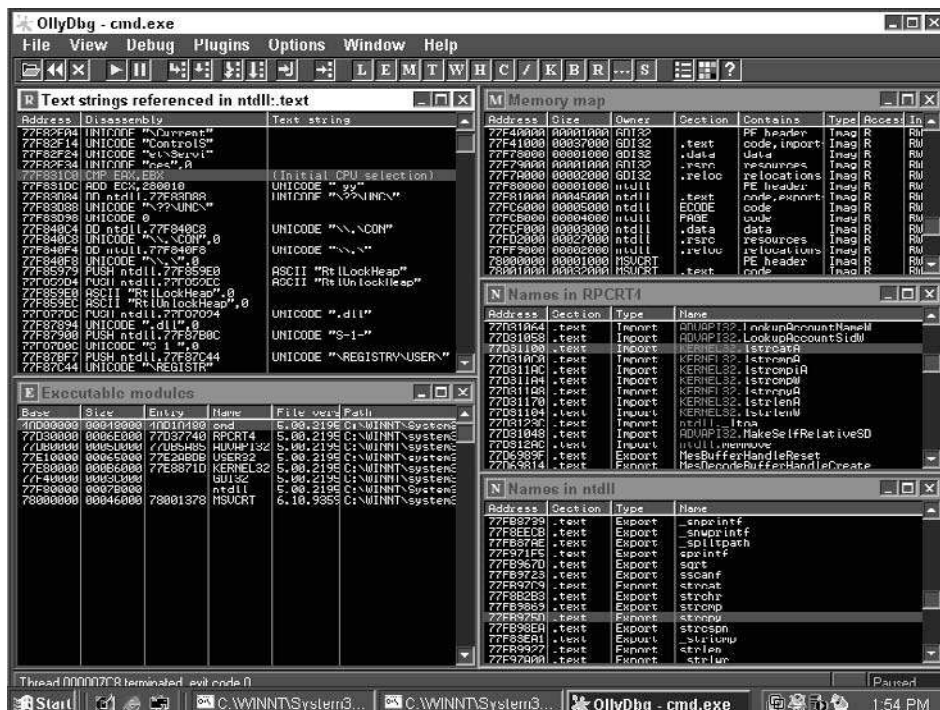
OllyDbg - cmd.exe

File View Debug Plugins Options Window Help

L E M T W H C / K B R ... S

R Text strings referenced in ntdll:.text

| Address | Disassembly | Text string |
|---|---|---|
| 77F82F04 | UNICODE "\Current" | |
| 77F82F14 | UNICODE "ControlS" | |
| 77F82F24 | UNICODE "et\Servi" | |
| 77F82F34 | UNICODE "ces",0 | |
| 77F831C0 | CMP EAX,EBX | (Initial CPU selection) |
| 77F831DC | ADD ECX,280010 | UNICODE "yy" |
| 77F83084 | DD ntdll.77F830A8 | UNICODE "\??\UNC\" |
| 77F83D98 | UNICODE 0 | |
| 77F840C4 | DD ntdll.77F840C8 | UNICODE "\\.\CON" |
| 77F840C8 | UNICODE "\\.\CON",0 | |
| 77F840F4 | DD ntdll.77F840F8 | UNICODE "\\.\" |
| 77F840F8 | UNICODE "\\.\",0 | |
| 77F85979 | PUSH ntdll.77F859E0 | ASCII "RtlLockHeap" |
| 77F85904 | PUSH ntdll.77F859EC | ASCII "RtlUnlockHeap" |
| 77F859E0 | ASCII "RtlLockHeap",0 | |
| 77F859EC | ASCII "RtlUnlockHeap",0 | |
| 77F877DC | PUSH ntdll.77F87094 | UNICODE ".dll" |
| 77F87894 | UNICODE ".dll",0 | |
| 77F87906 | PUSH ntdll.77F87B0C | UNICODE "S-1-" |
| 77F87B0C | UNICODE "S-1-",0 | |
| 77F87BF7 | PUSH ntdll.77F87C44 | UNICODE "\REGISTRY\USER\" |
| 77F87C44 | UNICODE "\REGISTR" | |

M Memory map

| Address | Size | Owner | Section | Contains | Type | Access | In |
|---|---|---|---|---|---|---|---|
| 77F40000 | 00001000 | GDI32 | | PE header | Imag | R | RW |
| 77F41000 | 00037000 | GDI32 | .text | code,import | Imag | R | RW |
| 77F78000 | 00001000 | GDI32 | .data | data | Imag | R | RW |
| 77F79000 | 00001000 | GDI32 | .rsrc | resources | Imag | R | RW |
| 77F7A000 | 00002000 | GDI32 | .reloc | relocations | Imag | R | RW |
| 77F80000 | 00001000 | ntdll | | PE header | Imag | R | RW |
| 77F81000 | 00045000 | ntdll | .text | code,export | Imag | R | RW |
| 77FC6000 | 00005000 | ntdll | ECODE | code | Imag | R | RW |
| 77FCB000 | 00004000 | ntdll | PAGE | code | Imag | R | RW |
| 77FCF000 | 00003000 | ntdll | .data | data | Imag | R | RW |
| 77FD2000 | 00027000 | ntdll | .rsrc | resources | Imag | R | RW |
| 77FF9000 | 00002000 | ntdll | .reloc | relocations | Imag | R | RW |
| 78000000 | 00001000 | MSVCRT | | PE header | Imag | R | RW |
| 78001000 | 00032000 | MSVCRT | .text | code | Imag | R | RW |

N Names in RPCRT4

| Address | Section | Type | Name |
|---|---|---|---|
| 77D31064 | .text | Import | ADVAPI32.LookupAccountNameW |
| 77D31058 | .text | Import | ADVAPI32.LookupAccountSidW |
| 77D31100 | .text | Import | KERNEL32.lstrcatA |
| 77D310C0 | .text | Import | KERNEL32.lstrcmpA |
| 77D311AC | .text | Import | KERNEL32.lstrcmpiA |
| 77D311A4 | .text | Import | KERNEL32.lstrcmpW |
| 77D311A0 | .text | Import | KERNEL32.lstrcpyA |
| 77D31170 | .text | Import | KERNEL32.lstrlenA |
| 77D31104 | .text | Import | KERNEL32.lstrlenW |
| 77D3123C | .text | Import | ntdll._ltoa |
| 77D31048 | .text | Import | ADVAPI32.MakeSelfRelativeSD |
| 77D312AC | .text | Import | ntdll.memmove |
| 77D6989F | .text | Export | MesBufferHandleReset |
| 77D69814 | .text | Export | MesDecodeBufferHandleCreate |

E Executable modules

| Base | Size | Entry | Name | File version | Path |
|---|---|---|---|---|---|
| 4AD00000 | 00049000 | 4AD01490 | cmd | 5.00.2195 | C:\WINNT\system3 |
| 77D30000 | 0006E000 | 77D37740 | RPCRT4 | 5.00.2195 | C:\WINNT\system3 |
| 77DB0000 | 0005D000 | 77DB4985 | ADVAPI32 | 5.00.2195 | C:\WINNT\system3 |
| 77E10000 | 00065000 | 77E2ABDB | USER32 | 5.00.2195 | C:\WINNT\system3 |
| 77E80000 | 000B6000 | 77E8871D | KERNEL32 | 5.00.2195 | C:\WINNT\system3 |
| 77F40000 | 0003C000 | | GDI32 | 5.00.2195 | C:\WINNT\system3 |
| 77F80000 | 0007B000 | | ntdll | 5.00.2195 | C:\WINNT\system3 |
| 78000000 | 00046000 | 78001378 | MSVCRT | 6.10.9359 | C:\WINNT\system3 |

N Names in ntdll

| Address | Section | Type | Name |
|---|---|---|---|
| 77FB9739 | .text | Export | _snprintf |
| 77F8EECB | .text | Export | _snwprintf |
| 77F8B7AE | .text | Export | _splitpath |
| 77F971F5 | .text | Export | sprintf |
| 77FB967D | .text | Export | sqrt |
| 77FB9723 | .text | Export | sscanf |
| 77FB97C9 | .text | Export | strcat |
| 77F8B2B3 | .text | Export | strchr |
| 77FB9869 | .text | Export | strcmp |
| 77F8975D | .text | Export | strcpy |
| 77F89BEA | .text | Export | strcspn |
| 77F83EA1 | .text | Export | _stricmp |
| 77FB9927 | .text | Export | strlen |
| 77F97A00 | .text | Export | _strlwr |

Thread 000007C8 terminated, exit code 0

Paused

Start | C:\WINNT\System3... | C:\WINNT\System3... | OllyDbg - cmd.exe | 1:54 PM